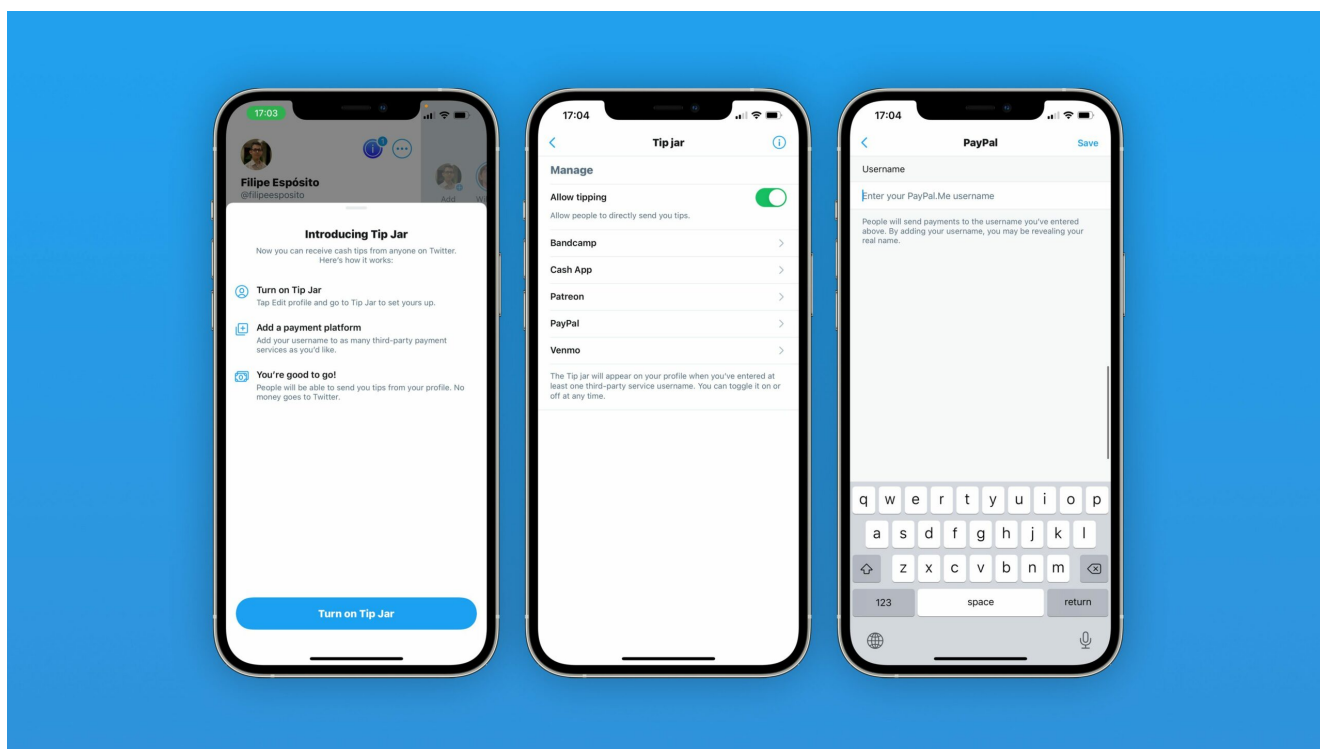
17:03

Filipe Espósito
@filipeesposito

Add

Introducing Tip Jar
Now you can receive cash tips from anyone on Twitter. Here's how it works:

Turn on Tip Jar
Tap Edit profile and go to Tip Jar to set yours up.

Add a payment platform
Add your username to as many third-party payment services as you'd like.

You're good to go!
People will be able to send you tips from your profile. No money goes to Twitter.

Turn on Tip Jar

17:04

Tip jar

Manage

Allow tipping
Allow people to directly send you tips.

Bandcamp

Cash App

Patreon

PayPal

Venmo

The Tip jar will appear on your profile when you've entered at least one third-party service username. You can toggle it on or off at any time.

17:04

PayPal

Save

Username

Enter your PayPal.Me username

People will send payments to the username you've entered above. By adding your username, you may be revealing your real name.

q w e r t y u i o p
a s d f g h j k l
z x c v b n m
123 space return